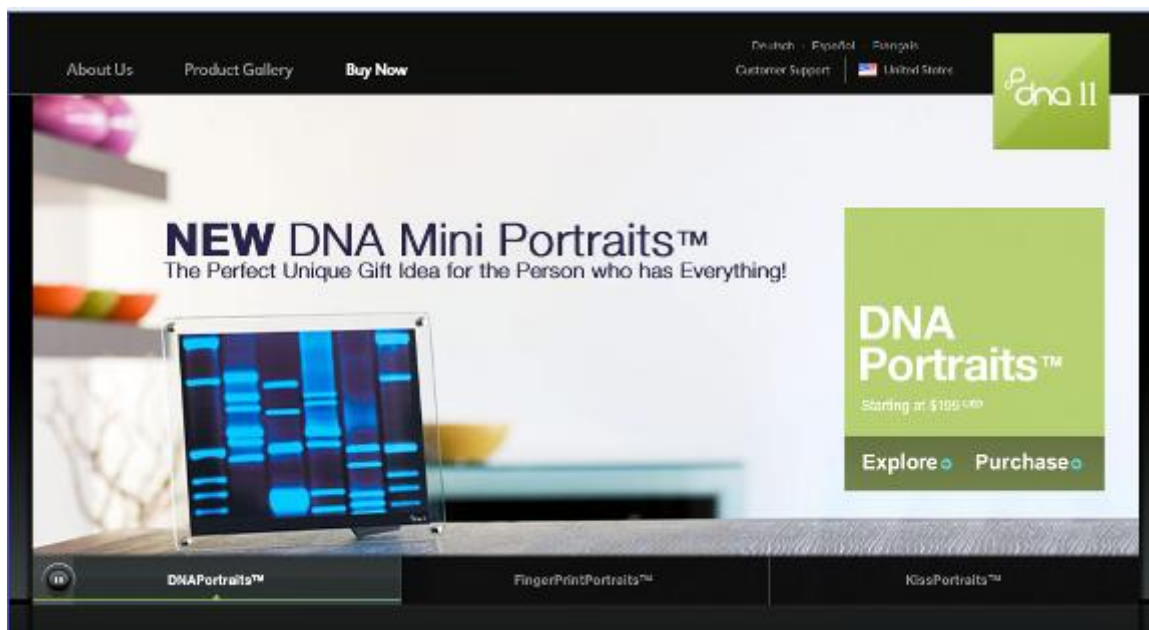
About Us Product Gallery Buy Now

Deutsch · Español · Français
Customer Support | United States

dna 11

NEW DNA Mini Portraits™
The Perfect Unique Gift Idea for the Person who has Everything!

DNA Portraits™
Starting at $199 USD
Explore Purchase

DNAPortraits™ FingerPrintPortraits™ KissPortraits™